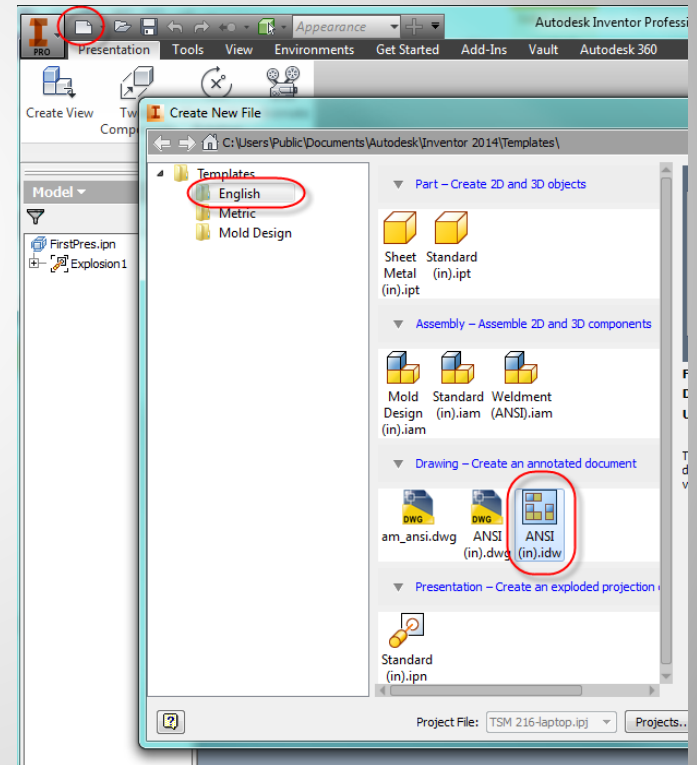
PRO

Appearance

Autodesk Inventor Professi

Presentation Tools View Environments Get Started Add-Ins Vault Autodesk 360

Create View Tw Comp

Model

FirstPres.ipn
Explosion1

Create New File

C:\Users\Public\Documents\Autodesk\Inventor 2014\Templates\

Templates
English
Metric
Mold Design

Part – Create 2D and 3D objects

Sheet Metal (in).ipt

Standard (in).ipt

Assembly – Assemble 2D and 3D components

Mold Design (in).iam

Standard (in).iam

Weldment (ANSI).iam

Drawing – Create an annotated document

DWG
am_ansi.dwg

DWG
ANSI (in).dwg

ANSI (in).idw

Presentation – Create an exploded projection

Standard (in).ipn

Project File: TSM 216-laptop.ipj

Projects...